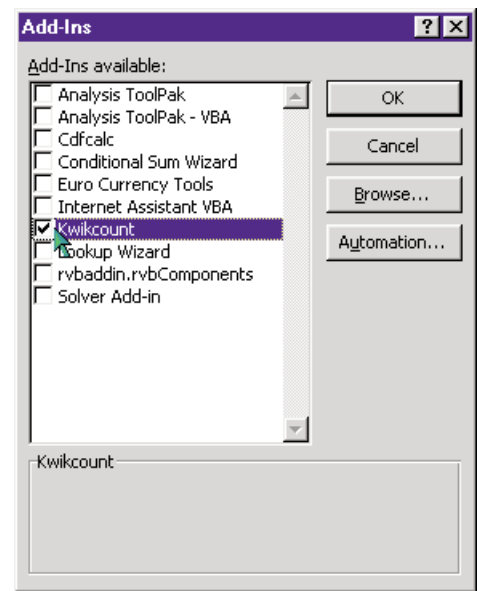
Add-Ins
?
Add-Ins available:
Analysis ToolPak
Analysis ToolPak - VBA
Cdfcalc
Conditional Sum Wizard
Euro Currency Tools
Internet Assistant VBA
Kwikcount
Lookup Wizard
rvbaddin.rvbComponents
Solver Add-in
OK
Cancel
Browse...
Automation...
Kwikcount